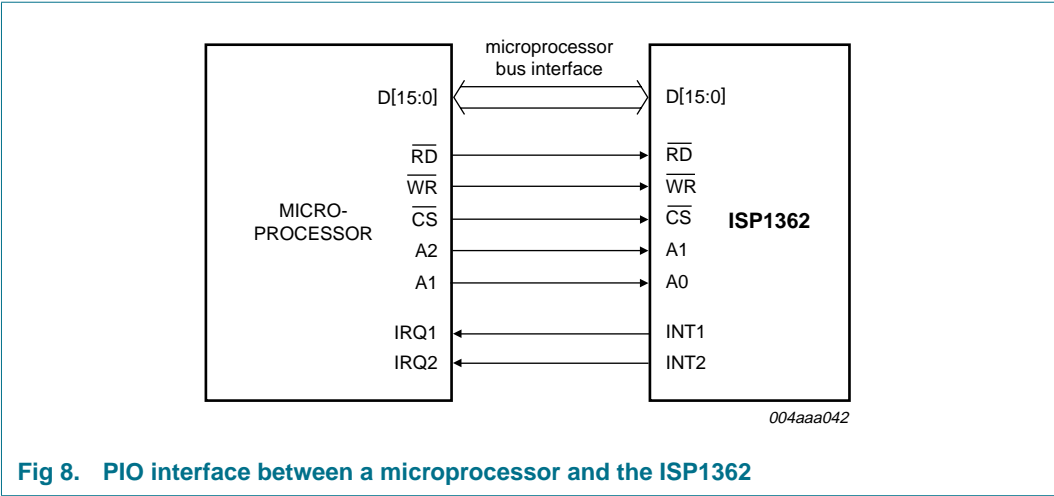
microprocessor bus interface

MICRO-PROCESSOR

D[15:0]

$\overline{RD}$

$\overline{WR}$

$\overline{CS}$

A2

A1

IRQ1

IRQ2

D[15:0]

$\overline{RD}$

$\overline{WR}$

$\overline{CS}$

A1

A0

INT1

INT2

ISP1362

004aaa042

Fig 8. PIO interface between a microprocessor and the ISP1362